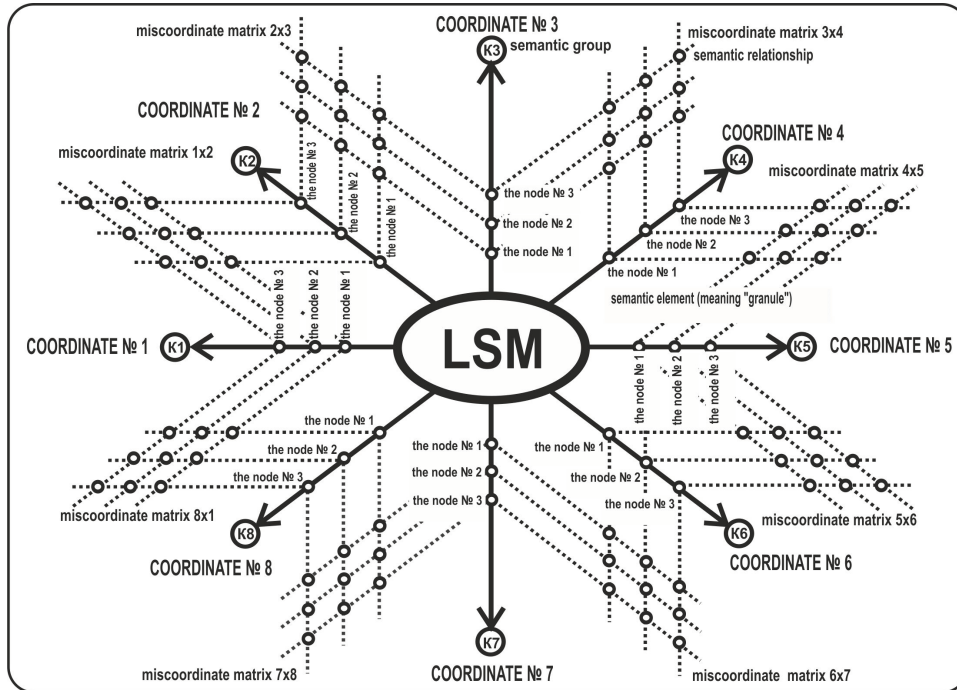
miscoordinate matrix 2x3

COORDINATE № 3

K3 semantic group

miscoordinate matrix 3x4

semantic relationship

COORDINATE № 2

COORDINATE № 4

K2

K4

miscoordinate matrix 1x2

miscoordinate matrix 4x5

the node № 3

the node № 2

the node № 1

the node № 3

the node № 2

the node № 1

the node № 3

the node № 2

the node № 1

the node № 3

the node № 2

the node № 1

semantic element (meaning "granule")

COORDINATE № 1

K1

LSM

K5

COORDINATE № 5

the node № 1

the node № 2

the node № 3

the node № 1

the node № 2

the node № 3

the node № 1

the node № 2

the node № 3

the node № 1

the node № 2

the node № 3

miscoordinate matrix 8x1

miscoordinate matrix 5x6

K8

K6

COORDINATE № 8

COORDINATE № 6

K7

miscoordinate matrix 7x8

COORDINATE № 7

miscoordinate matrix 6x7